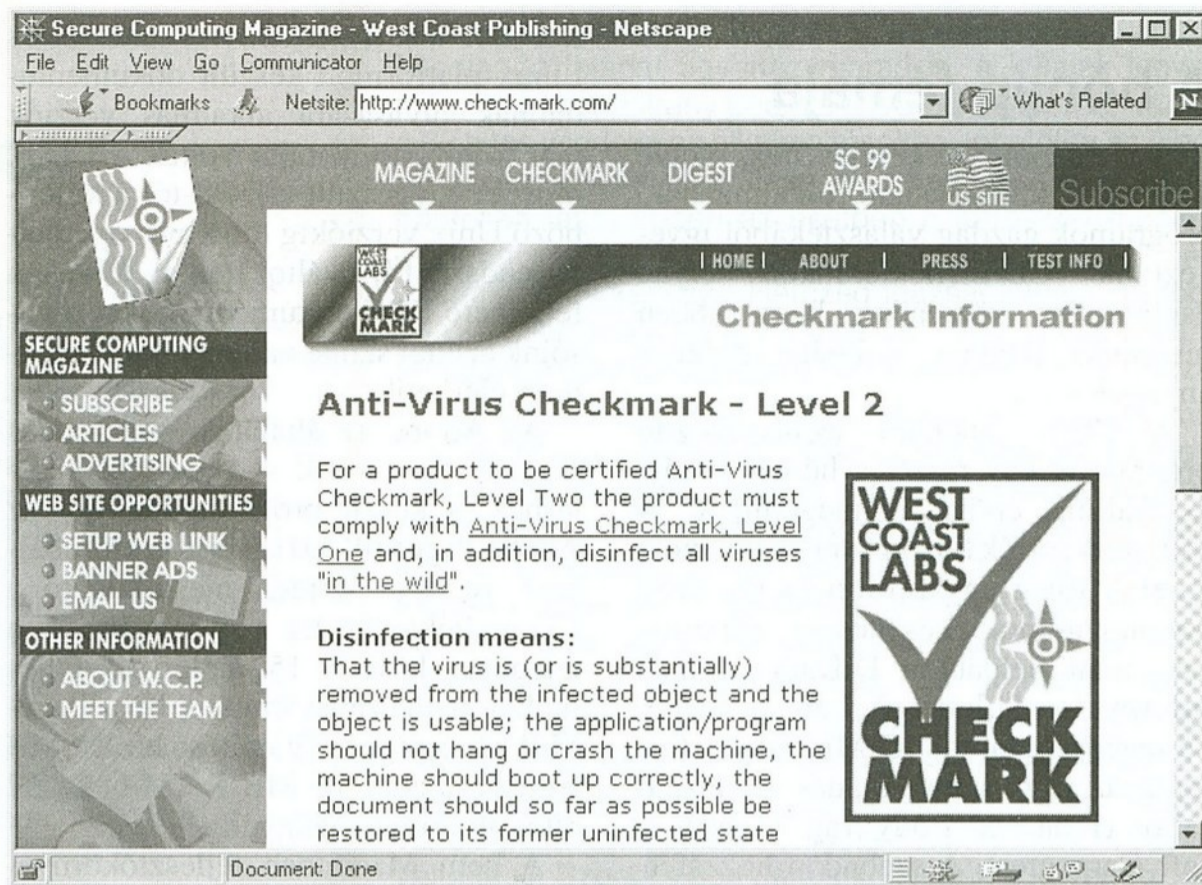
Secure Computing Magazine - West Coast Publishing - Netscape

File Edit View Go Communicator Help

Bookmarks Netsite: http://www.check-mark.com/ What's Related

MAGAZINE CHECKMARK DIGEST SC 99 AWARDS US SITE Subscribe

WEST COAST LABS CHECK MARK

| HOME | ABOUT | PRESS | TEST INFO |

Checkmark Information

SECURE COMPUTING MAGAZINE
SUBSCRIBE
ARTICLES
ADVERTISING

WEB SITE OPPORTUNITIES
SETUP WEB LINK
BANNER ADS
EMAIL US

OTHER INFORMATION
ABOUT W.C.P.
MEET THE TEAM

Anti-Virus Checkmark - Level 2

For a product to be certified Anti-Virus Checkmark, Level Two the product must comply with Anti-Virus Checkmark, Level One and, in addition, disinfect all viruses "in the wild".

Disinfection means:
That the virus is (or is substantially) removed from the infected object and the object is usable; the application/program should not hang or crash the machine, the machine should boot up correctly, the document should so far as possible be restored to its former uninfected state

WEST COAST LABS CHECK MARK

Document: Done